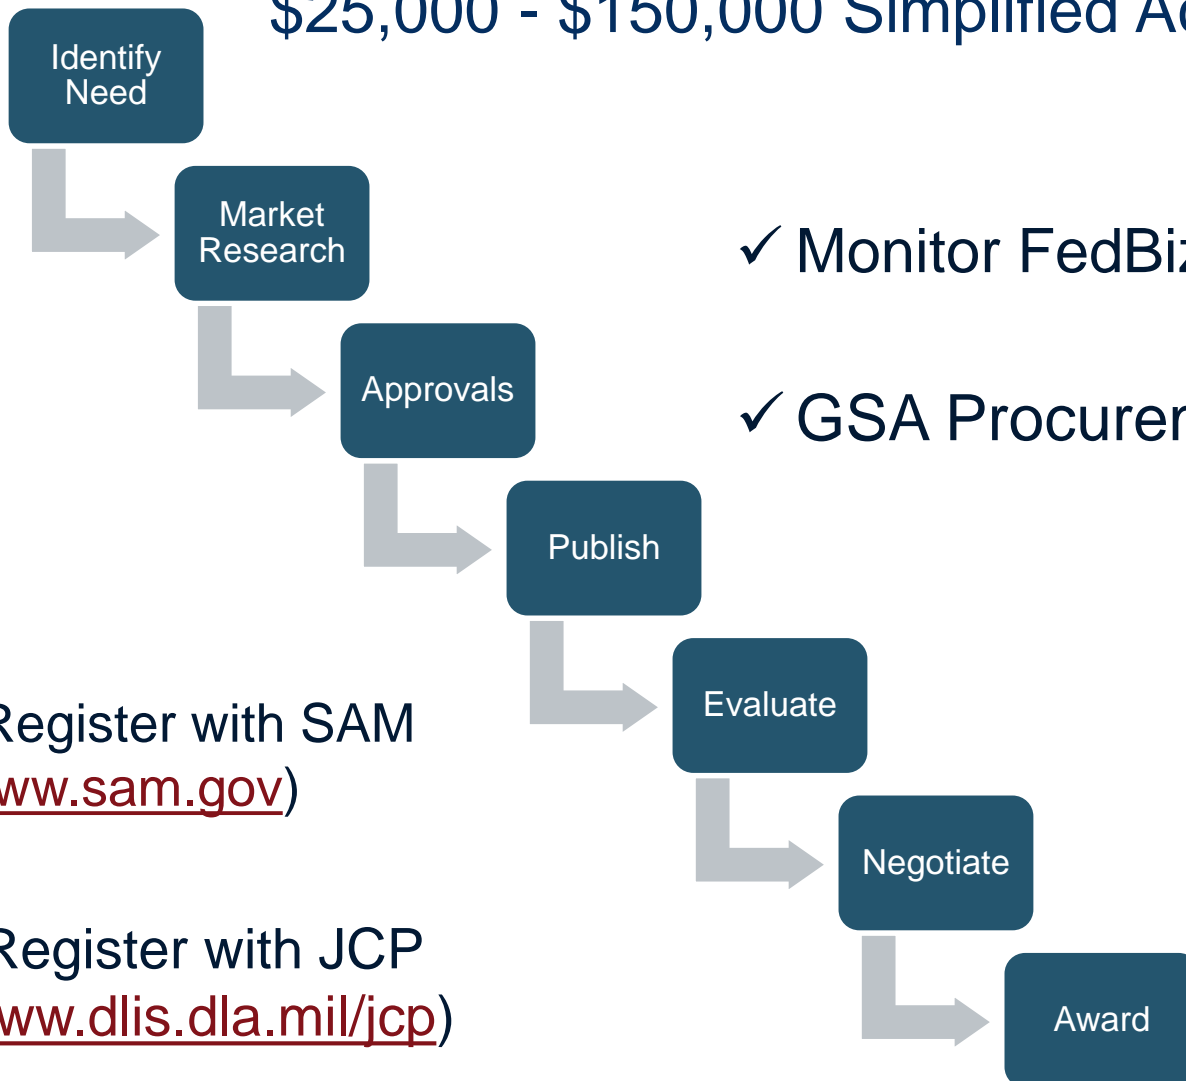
$25,000 - $150,000 Simplified A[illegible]

Identify Need

Market Research

Approvals

Publish

Evaluate

Negotiate

Award

✓ Monitor FedBiz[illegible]

✓ GSA Procurem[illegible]

Register with SAM (ww.sam.gov)

Register with JCP (ww.dlis.dla.mil/jcp)